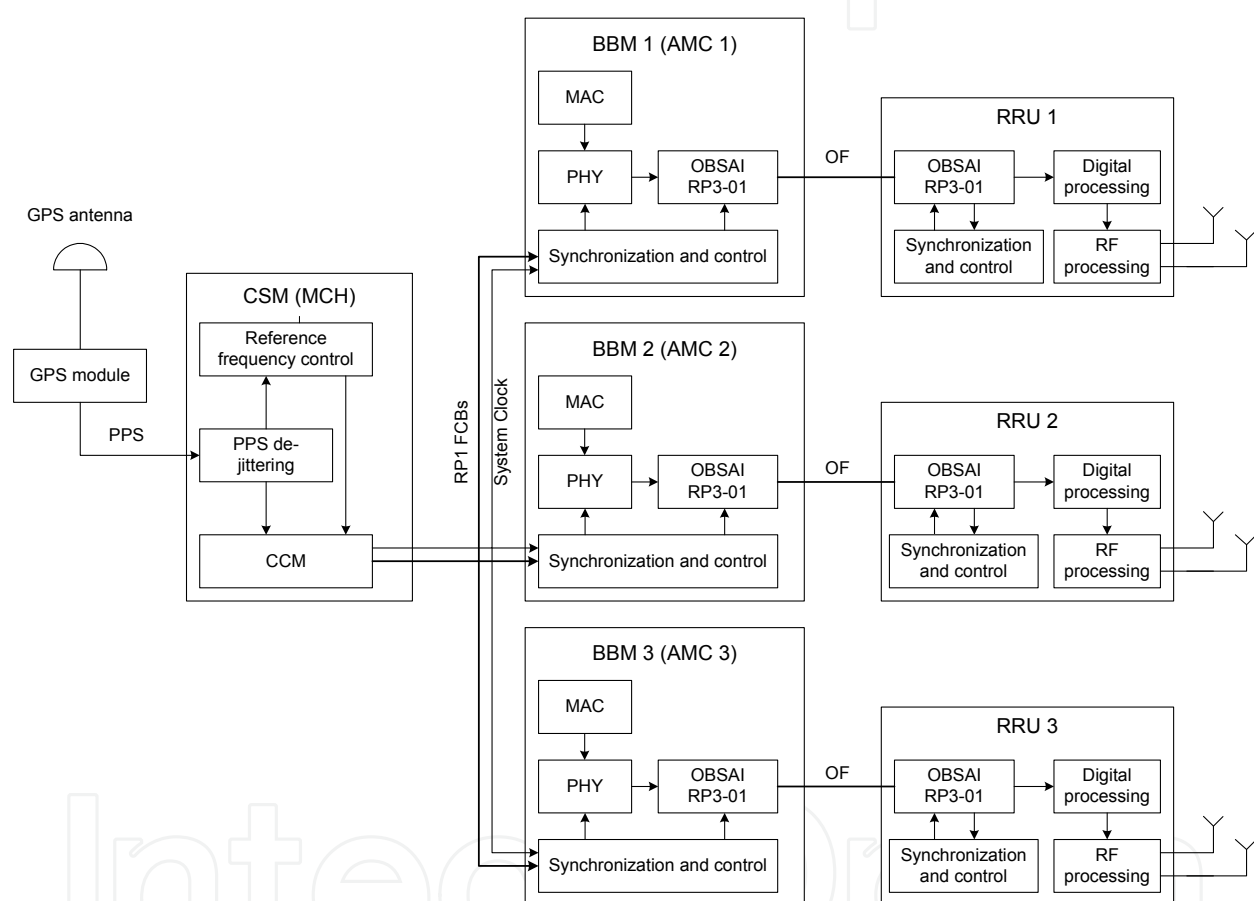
GPS antenna

GPS module

PPS

CSM (MCH)

Reference frequency control

PPS de-jittering

CCM

RP1 FCBs

System Clock

BBM 1 (AMC 1)

MAC

PHY

OBSAI RP3-01

Synchronization and control

OF

RRU 1

OBSAI RP3-01

Digital processing

Synchronization and control

RF processing

BBM 2 (AMC 2)

MAC

PHY

OBSAI RP3-01

Synchronization and control

OF

RRU 2

OBSAI RP3-01

Digital processing

Synchronization and control

RF processing

BBM 3 (AMC 3)

MAC

PHY

OBSAI RP3-01

Synchronization and control

OF

RRU 3

OBSAI RP3-01

Digital processing

Synchronization and control

RF processing